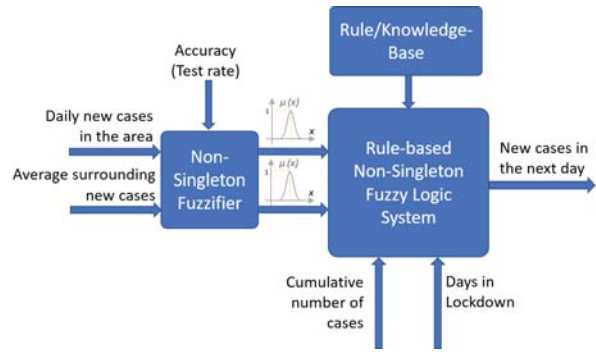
Rule/Knowledge-Base

Accuracy (Test rate)

Daily new cases in the area

Average surrounding new cases

Non-Singleton Fuzzifier

$\mu(x)$
1
$x$

$\mu(x)$
1
$x$

Rule-based Non-Singleton Fuzzy Logic System

New cases in the next day

Cumulative number of cases

Days in Lockdown